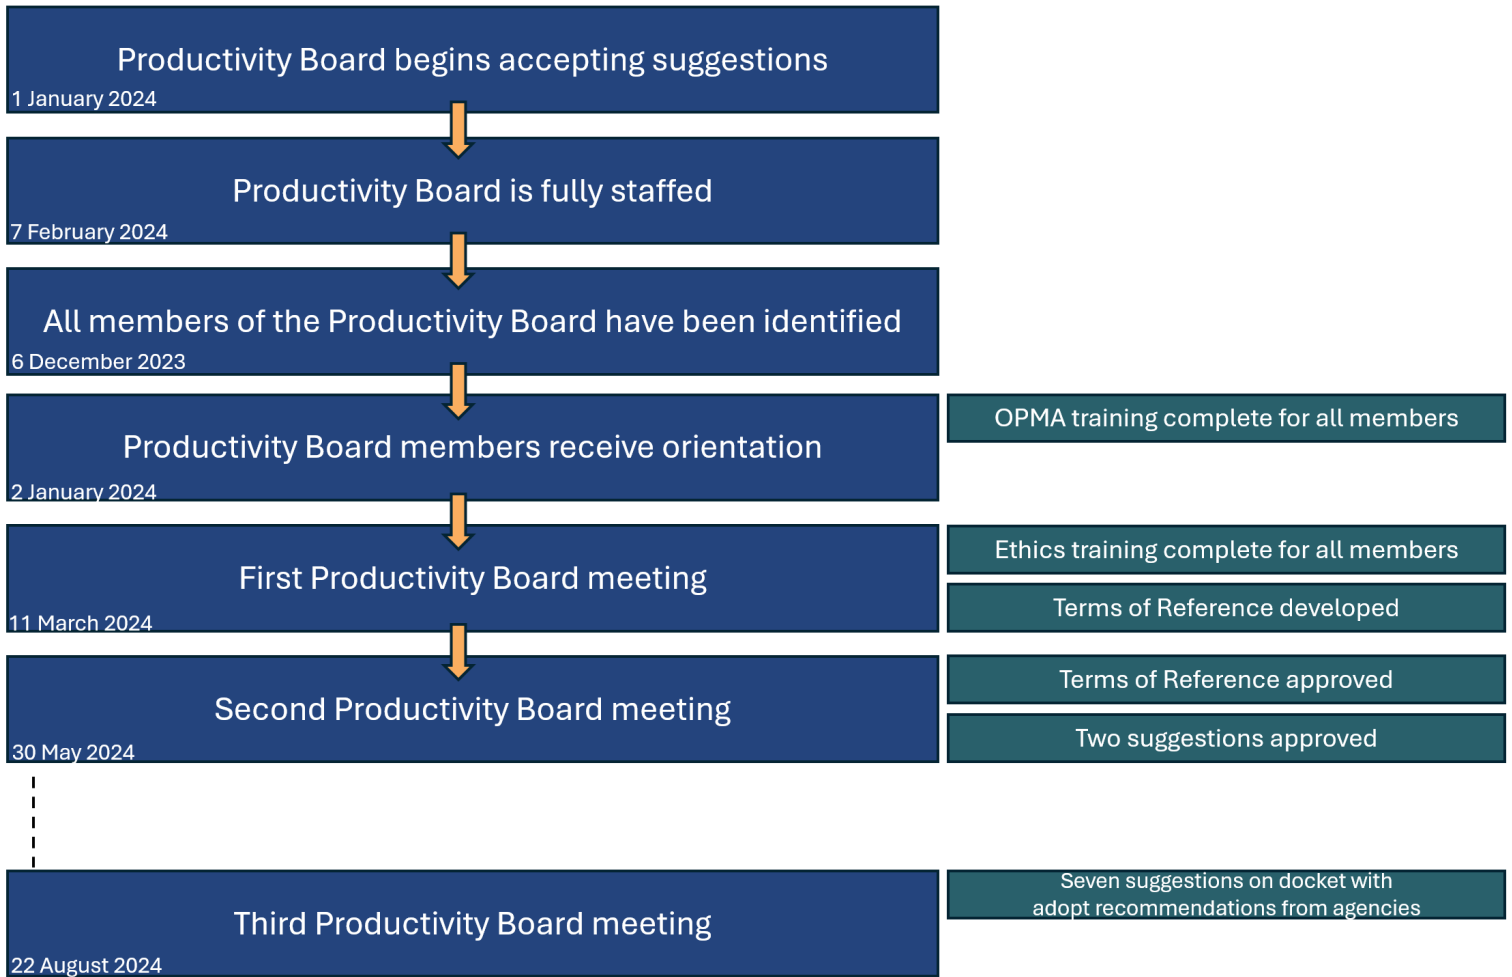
Productivity Board begins accepting suggestions
1 January 2024

Productivity Board is fully staffed
7 February 2024

All members of the Productivity Board have been identified
6 December 2023

Productivity Board members receive orientation
2 January 2024

OPMA training complete for all members

First Productivity Board meeting
11 March 2024

Ethics training complete for all members

Terms of Reference developed

Second Productivity Board meeting
30 May 2024

Terms of Reference approved

Two suggestions approved

Third Productivity Board meeting
22 August 2024

Seven suggestions on docket with adopt recommendations from agencies